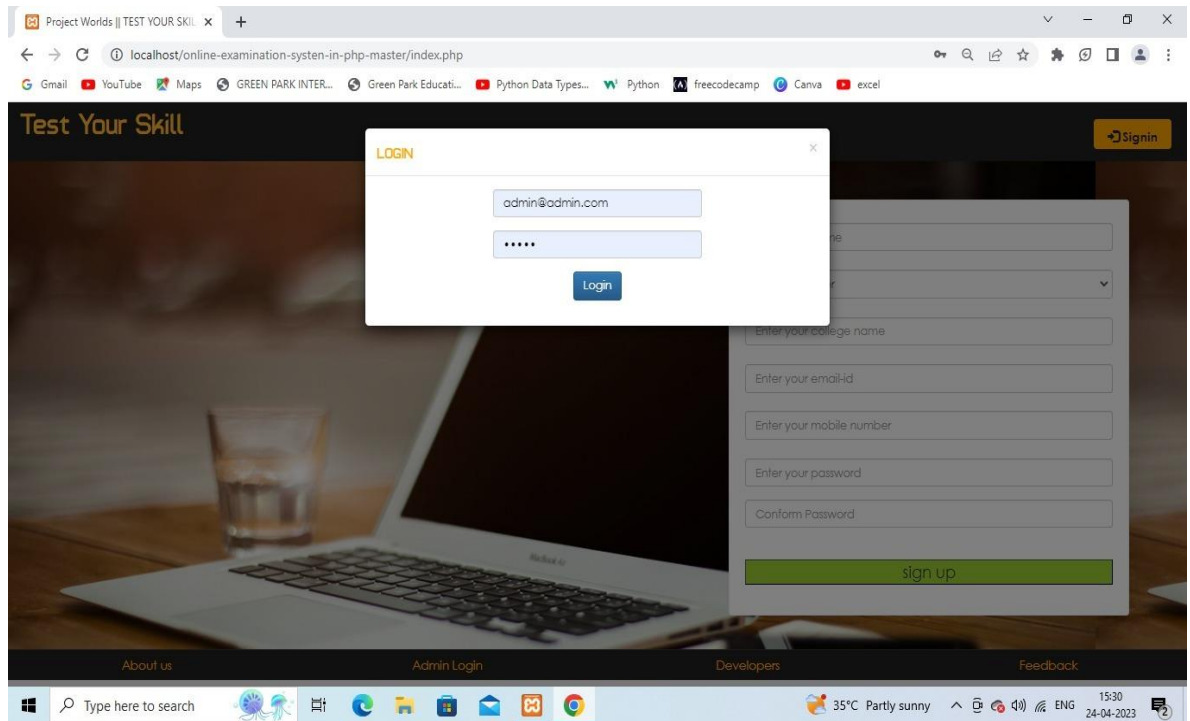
Project Worlds || TEST YOUR SKIL ×

localhost/online-examination-systen-in-php-master/index.php

Gmail YouTube Maps GREEN PARK INTER... Green Park Educati... Python Data Types... Python freecodecamp Canva excel

Test Your Skill

Signin

LOGIN

×

admin@admin.com

•••••

Login

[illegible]e

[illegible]r

Enter your college name

Enter your email-id

Enter your mobile number

Enter your password

Conform Password

sign up

About us

Admin Login

Developers

Feedback

Type here to search

35°C Partly sunny ENG 15:30 24-04-2023